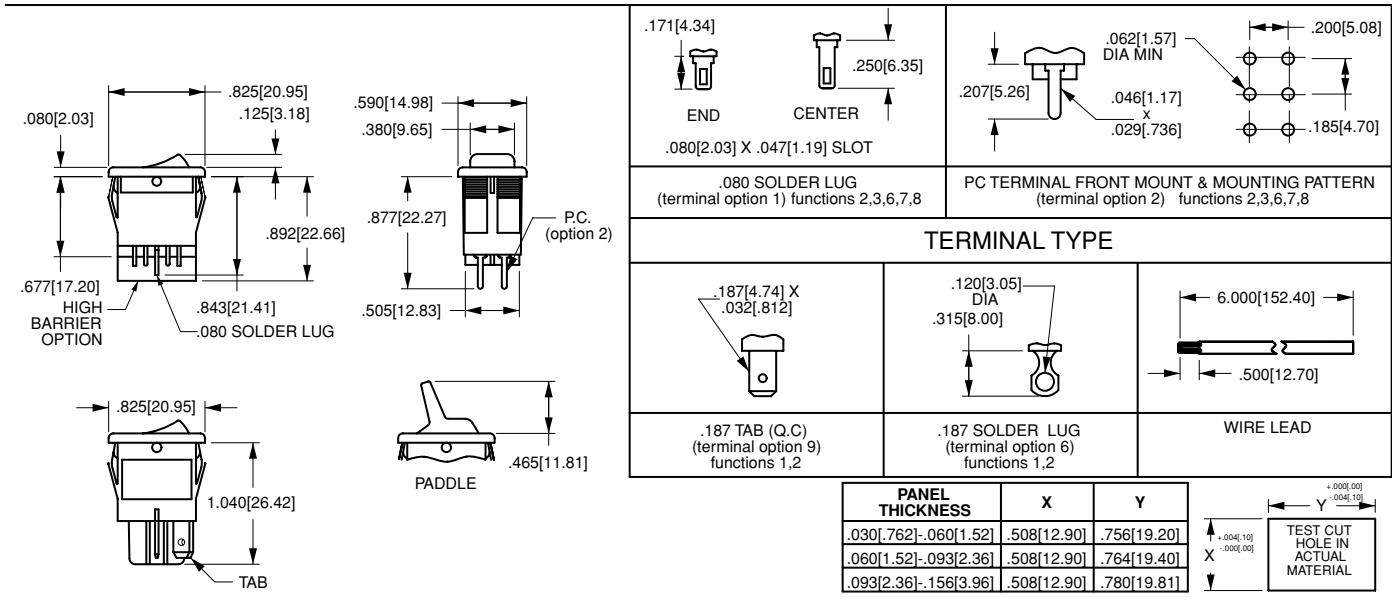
.825[20.95]
.080[2.03]
.125[3.18]
.892[22.66]
.677[17.20]
HIGH BARRIER OPTION
.843[21.41]
.080 SOLDER LUG

.590[14.98]
.380[9.65]
.877[22.27]
P.C. (option 2)
.505[12.83]

.825[20.95]
1.040[26.42]
TAB

.465[11.81]
PADDLE

.171[4.34]
END
CENTER
.250[6.35]
.080[2.03] X .047[1.19] SLOT
.080 SOLDER LUG (terminal option 1) functions 2,3,6,7,8

.207[5.26]
.062[1.57] DIA MIN
.046[1.17] x .029[.736]
.200[5.08]
.185[4.70]
PC TERMINAL FRONT MOUNT & MOUNTING PATTERN (terminal option 2) functions 2,3,6,7,8

TERMINAL TYPE

.187[4.74] X .032[.812]
.187 TAB (Q.C) (terminal option 9) functions 1,2

.120[3.05] DIA
.315[8.00]
.187 SOLDER LUG (terminal option 6) functions 1,2

6.000[152.40]
.500[12.70]
WIRE LEAD

| PANEL THICKNESS | X | Y |
|---|---|---|
| .030[.762]-.060[1.52] | .508[12.90] | .756[19.20] |
| .060[1.52]-.093[2.36] | .508[12.90] | .764[19.40] |
| .093[2.36]-.156[3.96] | .508[12.90] | .780[19.81] |

Y $^{+.000[.00]}_{-.004[.10]}$
X $^{+.004[.10]}_{-.000[.00]}$
TEST CUT HOLE IN ACTUAL MATERIAL